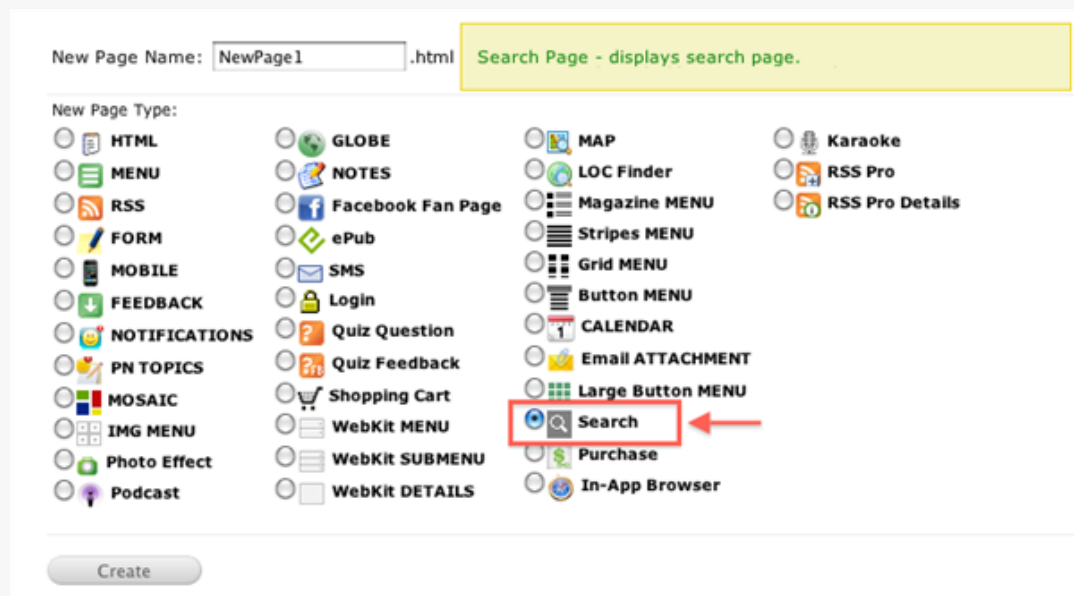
New Page Name: NewPage1 .html

Search Page - displays search page.

New Page Type:

HTML
MENU
RSS
FORM
MOBILE
FEEDBACK
NOTIFICATIONS
PN TOPICS
MOSAIC
IMG MENU
Photo Effect
Podcast

GLOBE
NOTES
Facebook Fan Page
ePub
SMS
Login
Quiz Question
Quiz Feedback
Shopping Cart
WebKit MENU
WebKit SUBMENU
WebKit DETAILS

MAP
LOC Finder
Magazine MENU
Stripes MENU
Grid MENU
Button MENU
CALENDAR
Email ATTACHMENT
Large Button MENU
Search
Purchase
In-App Browser

Karaoke
RSS Pro
RSS Pro Details

Create